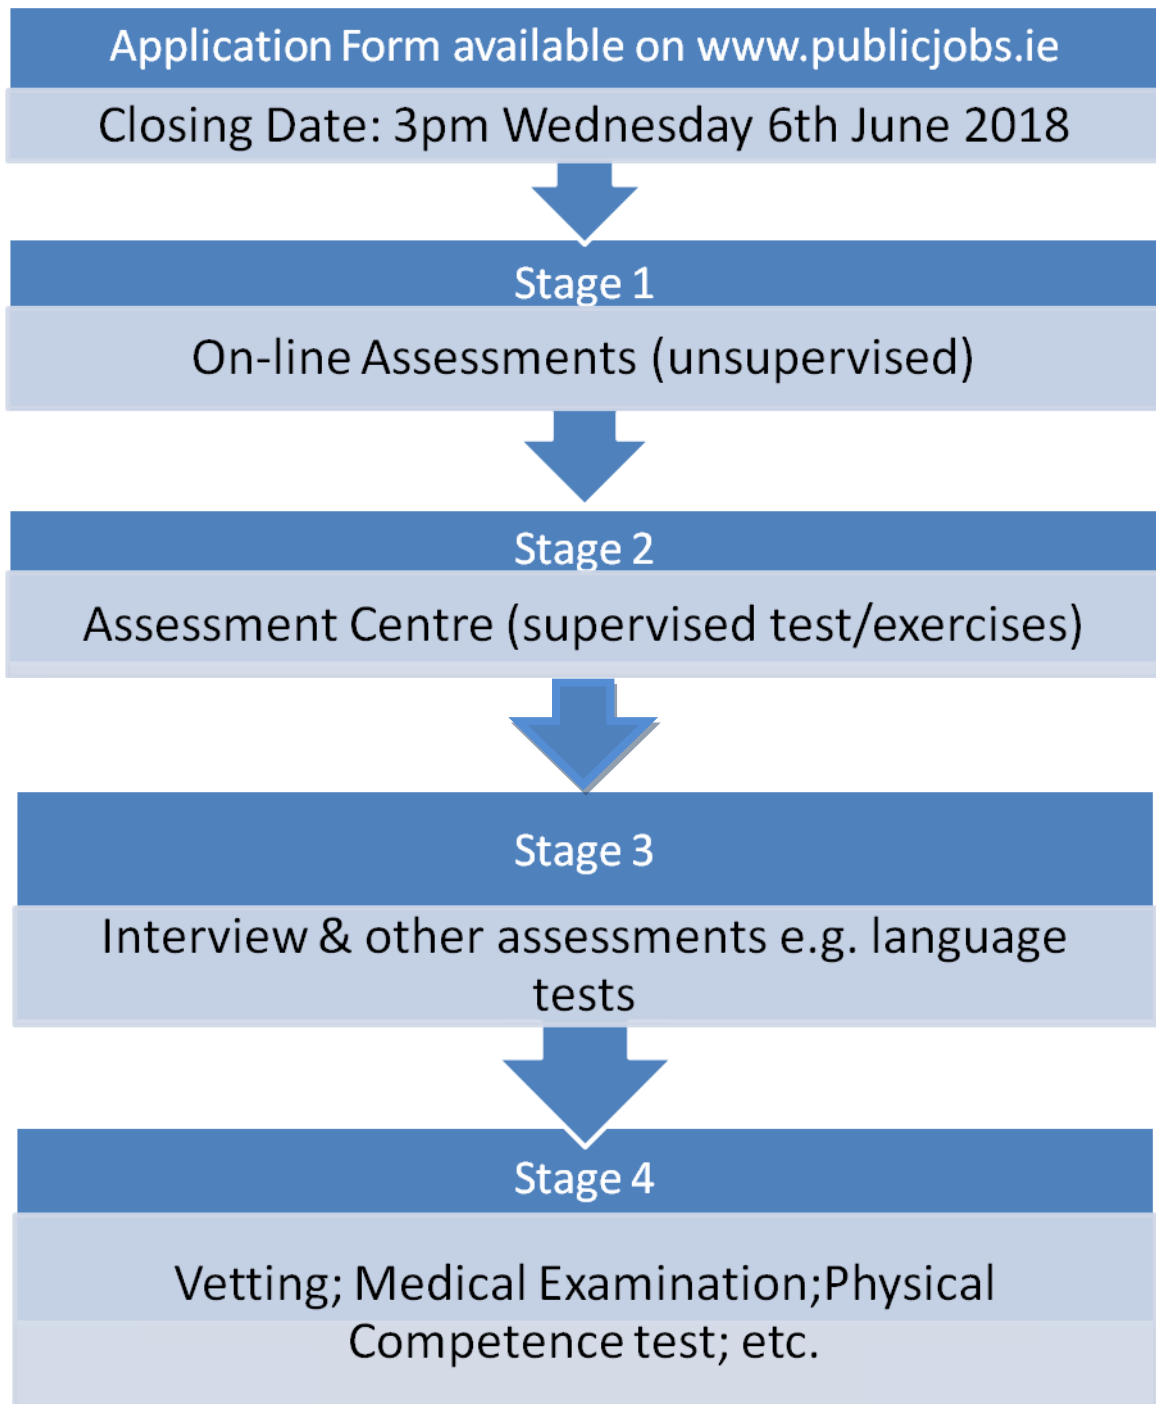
Application Form available on www.publicjobs.ie

Closing Date: 3pm Wednesday 6th June 2018

Stage 1

On-line Assessments (unsupervised)

Stage 2

Assessment Centre (supervised test/exercises)

Stage 3

Interview & other assessments e.g. language tests

Stage 4

Vetting; Medical Examination;Physical Competence test; etc.